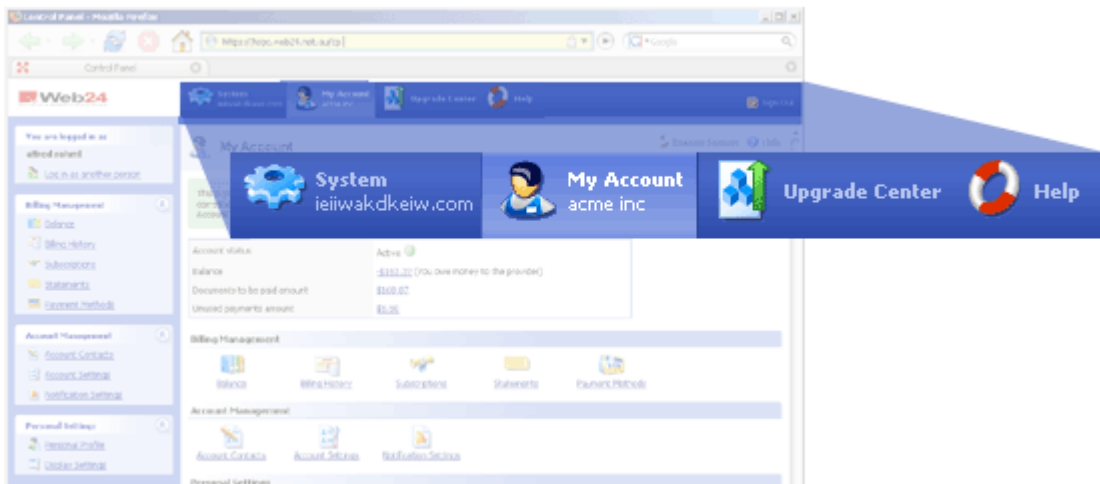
Control Panel - Mozilla Firefox

https://hspc.web24.net.au/cp

Google

Control Panel

Web24

System

My Account
acme inc

Upgrade Center

Help

Sign Out

You are logged in as
alfred eulard

Log in as another person

Billing Management

Balance

Billing History

Subscriptions

Statements

Payment Methods

Account Management

Account Contacts

Account Settings

Notification Settings

Personal Settings

Personal Profile

Display Settings

My Account

Account status
Active

Balance
-$392.22 (You owe money to the provider)

Documents to be paid amount
$508.07

Unused payments amount
$5.36

Billing Management

Balance

Billing History

Subscriptions

Statements

Payment Methods

Account Management

Account Contacts

Account Settings

Notification Settings

Personal Settings

System
ieiiwakdkeiw.com

My Account
acme inc

Upgrade Center

Help